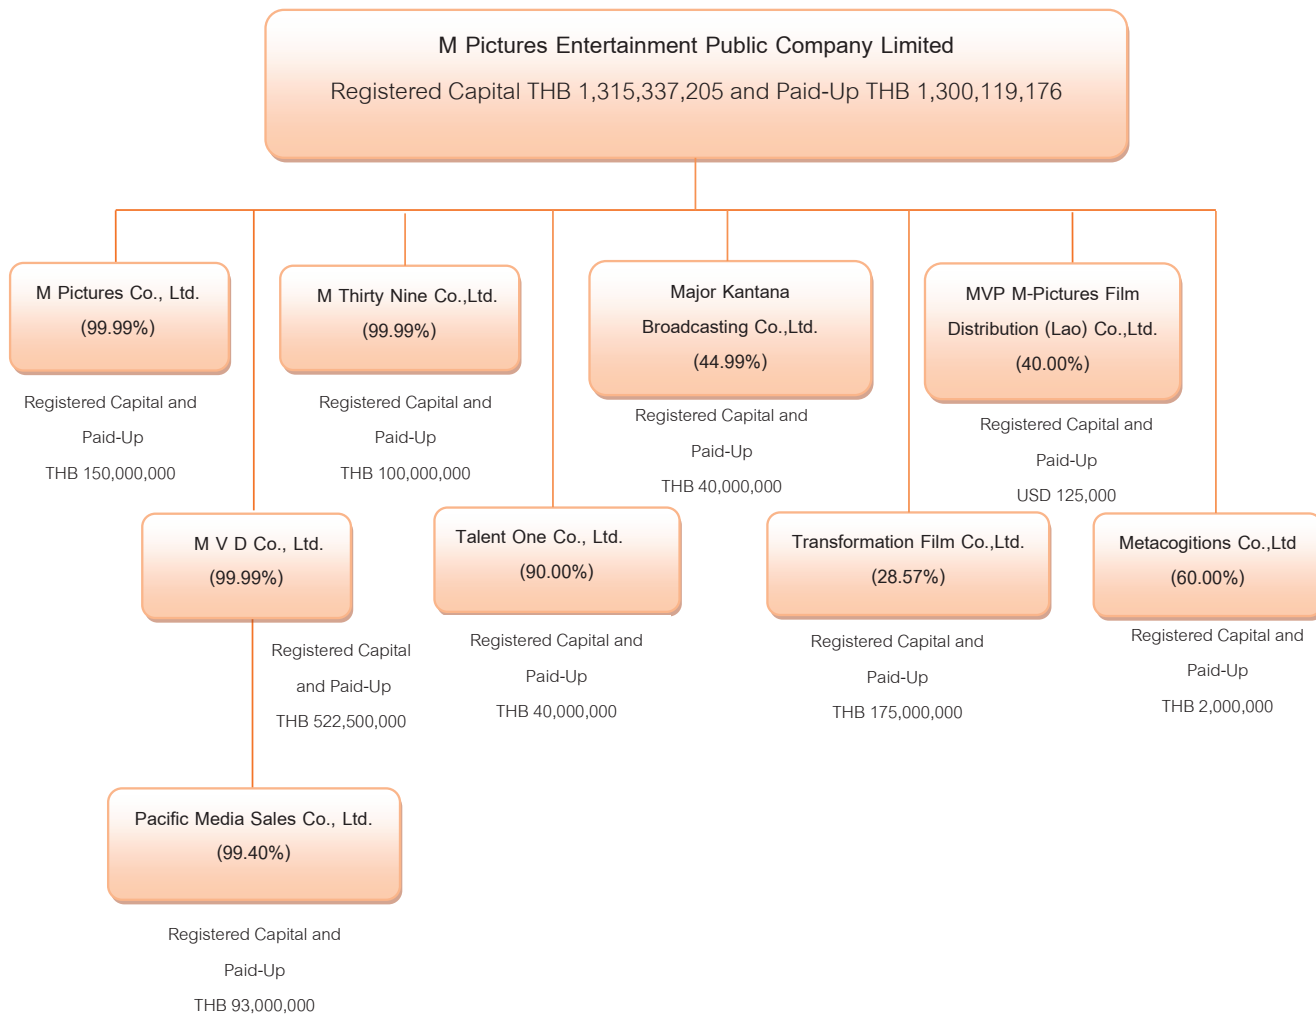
M Pictures Entertainment Public Company Limited
Registered Capital THB 1,315,337,205 and Paid-Up THB 1,300,119,176

M Pictures Co., Ltd.
(99.99%)

Registered Capital and Paid-Up THB 150,000,000

M Thirty Nine Co.,Ltd.
(99.99%)

Registered Capital and Paid-Up THB 100,000,000

Major Kantana Broadcasting Co.,Ltd.
(44.99%)

Registered Capital and Paid-Up THB 40,000,000

MVP M-Pictures Film Distribution (Lao) Co.,Ltd.
(40.00%)

Registered Capital and Paid-Up USD 125,000

M V D Co., Ltd.
(99.99%)

Registered Capital and Paid-Up THB 522,500,000

Talent One Co., Ltd.
(90.00%)

Registered Capital and Paid-Up THB 40,000,000

Transformation Film Co.,Ltd.
(28.57%)

Registered Capital and Paid-Up THB 175,000,000

Metacogitions Co.,Ltd
(60.00%)

Registered Capital and Paid-Up THB 2,000,000

Pacific Media Sales Co., Ltd.
(99.40%)

Registered Capital and Paid-Up THB 93,000,000